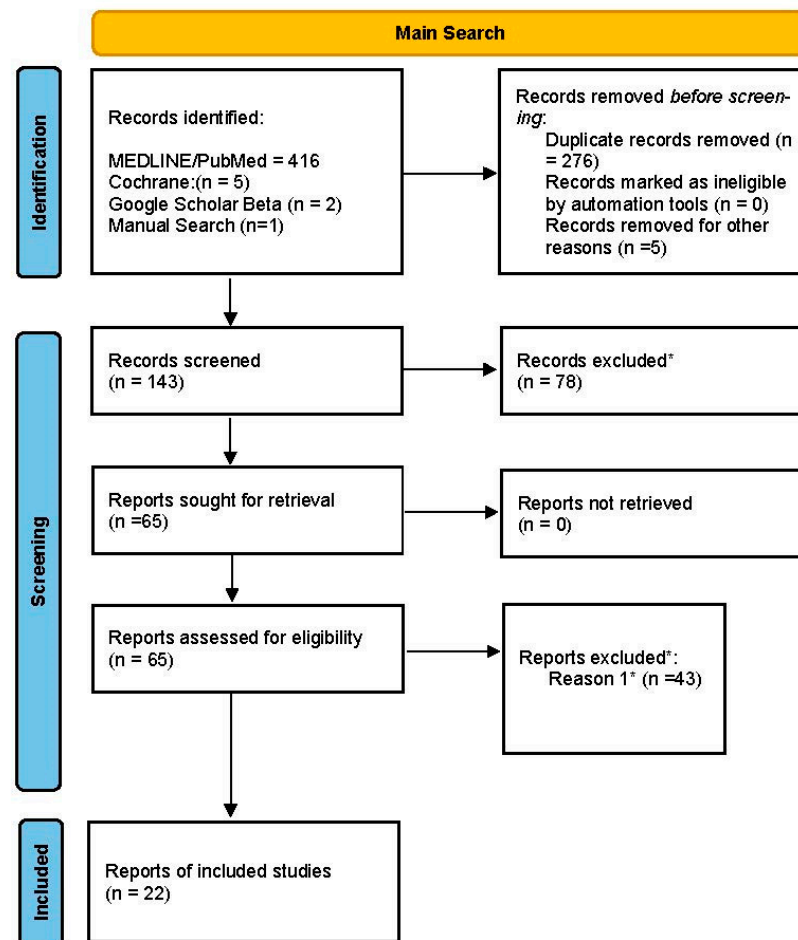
Main Search

Identification

Records identified:

MEDLINE/PubMed = 416
Cochrane:(n = 5)
Google Scholar Beta (n = 2)
Manual Search (n=1)

Records removed *before screening*:
Duplicate records removed (n = 276)
Records marked as ineligible by automation tools (n = 0)
Records removed for other reasons (n =5)

Screening

Records screened
(n = 143)

Records excluded*
(n = 78)

Reports sought for retrieval
(n =65)

Reports not retrieved
(n = 0)

Reports assessed for eligibility
(n = 65)

Reports excluded*:
Reason 1* (n =43)

Included

Reports of included studies
(n = 22)